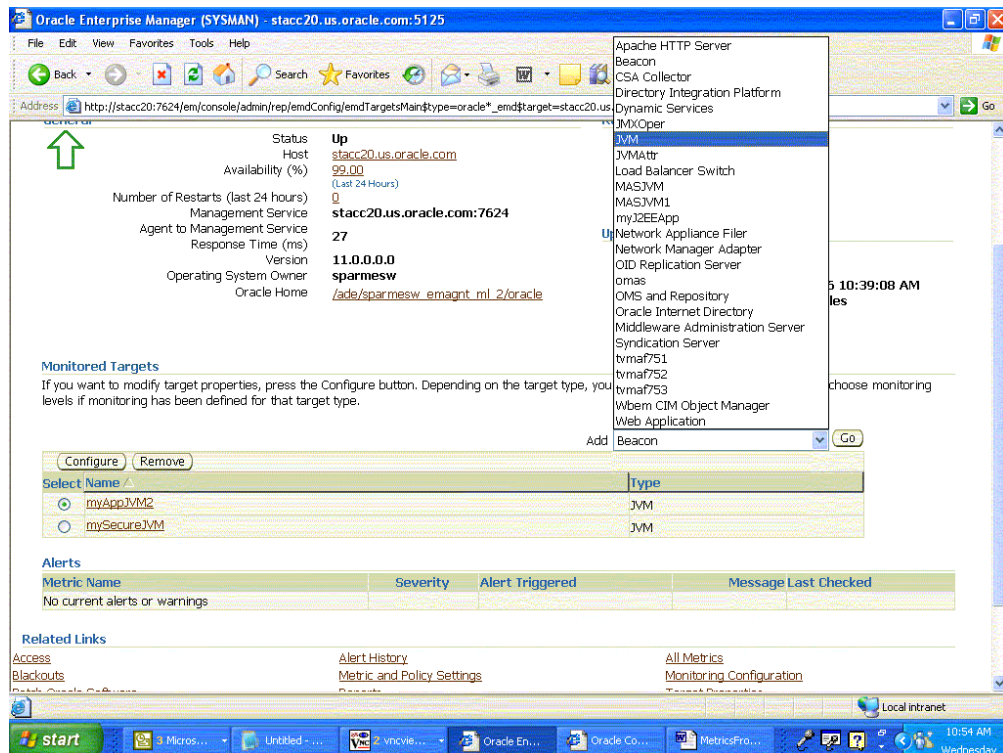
Oracle Enterprise Manager (SYSMAN) - stacc20.us.oracle.com:5125

File Edit View Favorites Tools Help

Back Search Favorites

Address http://stacc20:7624/em/console/admin/rep/emdConfig/emdTargetsMain$type=oracle*_emd$target=stacc20.us. Go

| | |
|---|---|
| Status | Up |
| Host | stacc20.us.oracle.com |
| Availability (%) | 99.00 (Last 24 Hours) |
| Number of Restarts (last 24 hours) | 0 |
| Management Service | stacc20.us.oracle.com:7624 |
| Agent to Management Service Response Time (ms) | 27 |
| Version | 11.0.0.0.0 |
| Operating System Owner | sparmesw |
| Oracle Home | /ade/sparmesw_emagnt_ml_2/oracle |

Apache HTTP Server
Beacon
CSA Collector
Directory Integration Platform
Dynamic Services
JMXOper
JVM
JVMAttr
Load Balancer Switch
MASJVM
MASJVM1
myJ2EEApp
Network Appliance Filer
Network Manager Adapter
OID Replication Server
omas
OMS and Repository
Oracle Internet Directory
Middleware Administration Server
Syndication Server
tvmaf751
tvmaf752
tvmaf753
Wbem CIM Object Manager
Web Application

Up

5 10:39:08 AM
les

Monitored Targets
If you want to modify target properties, press the Configure button. Depending on the target type, you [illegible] choose monitoring levels if monitoring has been defined for that target type.

Add Beacon Go

Configure Remove

| Select | Name | Type |
|---|---|---|
| ⦿ | myAppJVM2 | JVM |
| ○ | mySecureJVM | JVM |

Alerts

| Metric Name | Severity | Alert Triggered | Message | Last Checked |
|---|---|---|---|---|
| No current alerts or warnings | | | | |

Related Links
Access
Blackouts
Alert History
Metric and Policy Settings
All Metrics
Monitoring Configuration

Local intranet

start 3 Micros... Untitled - ... 2 vncvie... Oracle En... Oracle Co... MetricsFro... 10:54 AM Wednesday